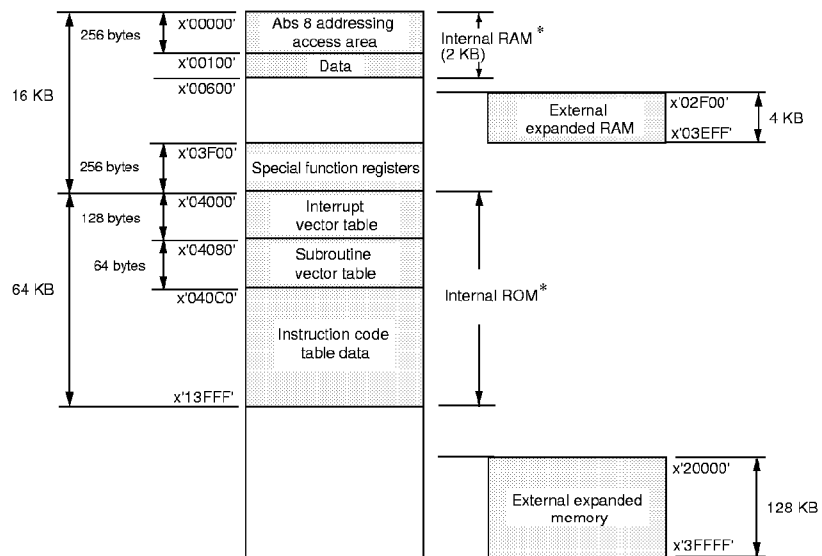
256 bytes
x'00000'
Abs 8 addressing access area
Internal RAM *
(2 KB)
x'00100'
Data
16 KB
x'00600'
External expanded RAM
x'02F00'
x'03EFF'
4 KB
256 bytes
x'03F00'
Special function registers
128 bytes
x'04000'
Interrupt vector table
64 bytes
x'04080'
Subroutine vector table
64 KB
x'040C0'
Internal ROM*
Instruction code table data
x'13FFF'
External expanded memory
x'20000'
x'3FFFF'
128 KB